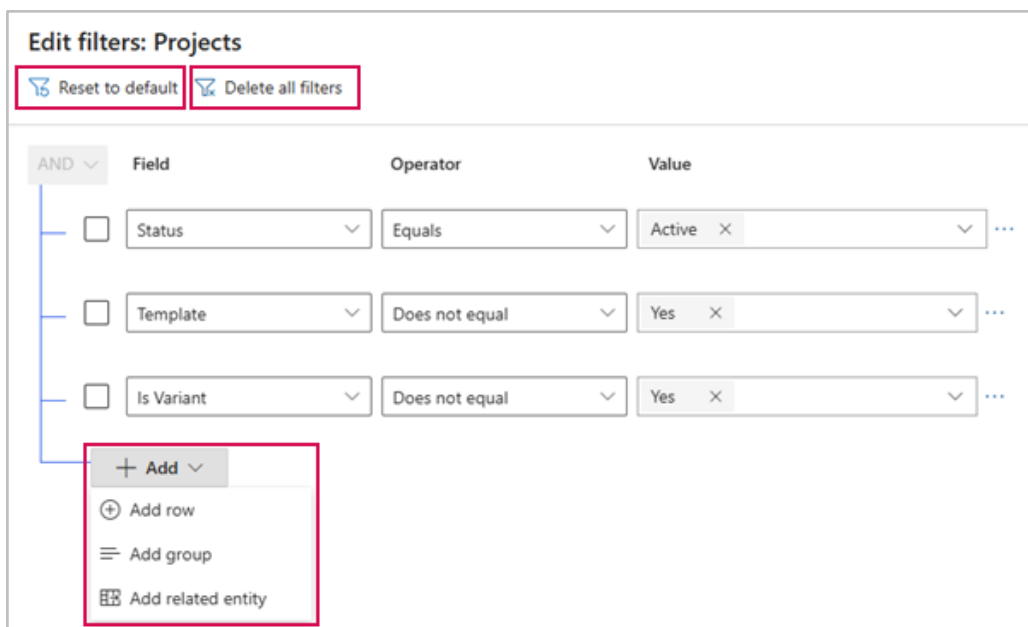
Edit filters: Projects

Reset to default

Delete all filters

AND

Field

Operator

Value

Status

Equals

Active ×

Template

Does not equal

Yes ×

Is Variant

Does not equal

Yes ×

+ Add

Add row

Add group

Add related entity